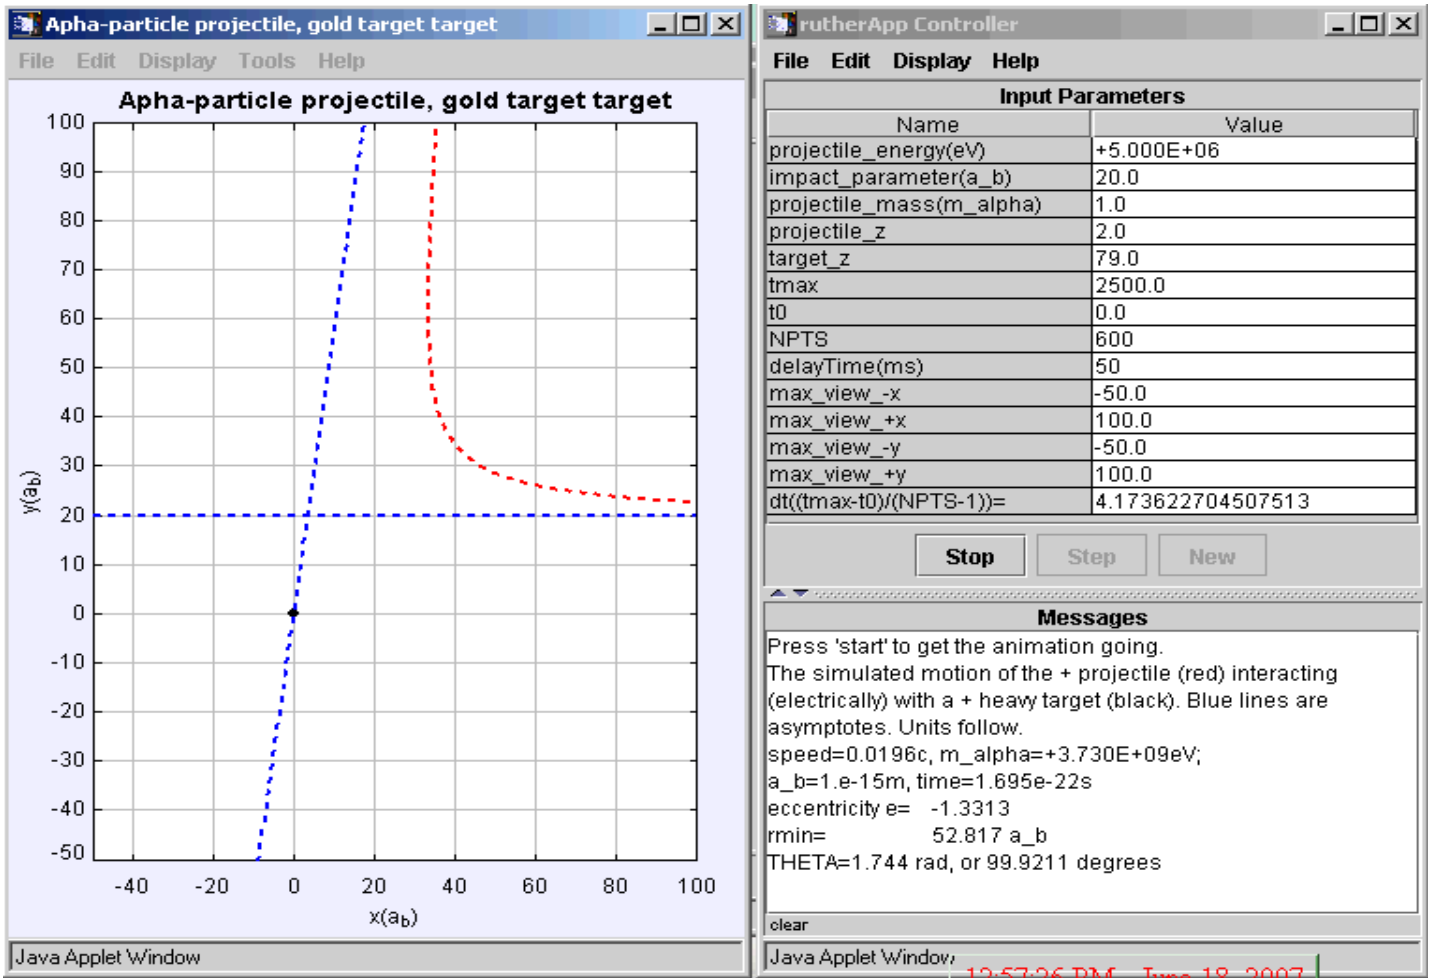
Apha-particle projectile, gold target target

File Edit Display Tools Help

Apha-particle projectile, gold target target

100
90
80
70
60
50
40
30
20
10
0
-10
-20
-30
-40
-50

$y(a_b)$

-40 -20 0 20 40 60 80 100

$x(a_b)$

Java Applet Window

rutherApp Controller

File Edit Display Help

Input Parameters

| Name | Value |
|---|---|
| projectile_energy(eV) | +5.000E+06 |
| impact_parameter(a_b) | 20.0 |
| projectile_mass(m_alpha) | 1.0 |
| projectile_z | 2.0 |
| target_z | 79.0 |
| tmax | 2500.0 |
| t0 | 0.0 |
| NPTS | 600 |
| delayTime(ms) | 50 |
| max_view_-x | -50.0 |
| max_view_+x | 100.0 |
| max_view_-y | -50.0 |
| max_view_+y | 100.0 |
| dt((tmax-t0)/(NPTS-1))= | 4.173622704507513 |

Stop Step New

Messages

Press 'start' to get the animation going.
The simulated motion of the + projectile (red) interacting (electrically) with a + heavy target (black). Blue lines are asymptotes. Units follow.
speed=0.0196c, m_alpha=+3.730E+09eV;
a_b=1.e-15m, time=1.695e-22s
eccentricity e= -1.3313
rmin= 52.817 a_b
THETA=1.744 rad, or 99.9211 degrees

clear

Java Applet Window

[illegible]